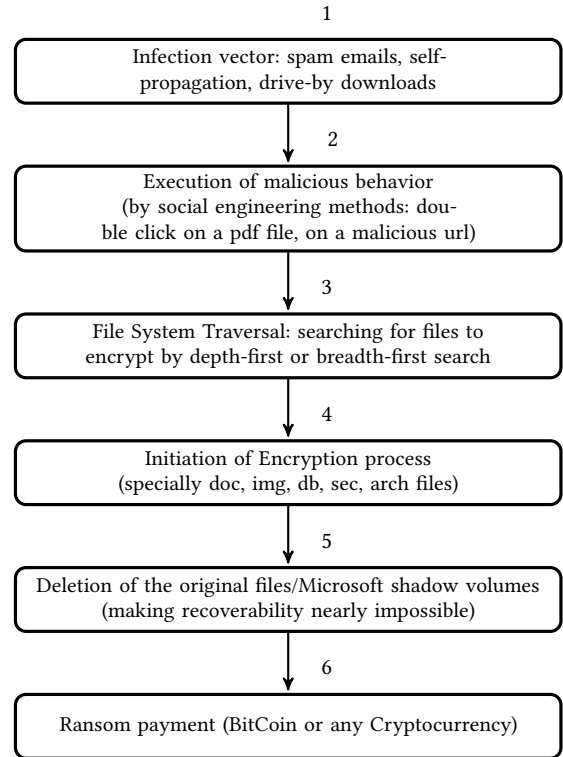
1

Infection vector: spam emails, self-propagation, drive-by downloads

2

Execution of malicious behavior (by social engineering methods: double click on a pdf file, on a malicious url)

3

File System Traversal: searching for files to encrypt by depth-first or breadth-first search

4

Initiation of Encryption process (specially doc, img, db, sec, arch files)

5

Deletion of the original files/Microsoft shadow volumes (making recoverability nearly impossible)

6

Ransom payment (BitCoin or any Cryptocurrency)